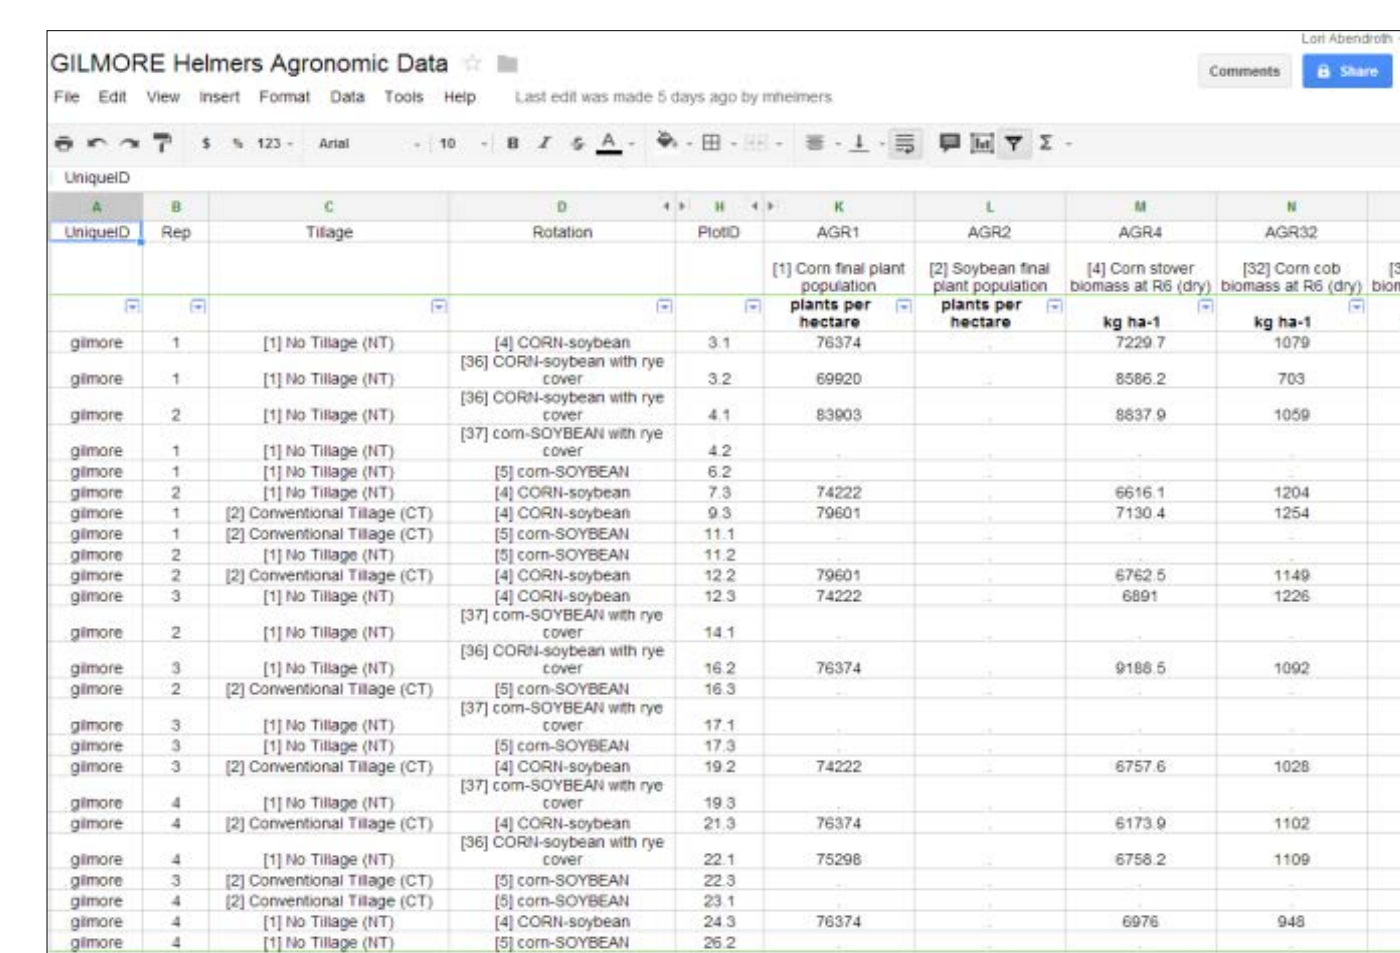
Lori Abendroth

GILMORE Helmers Agronomic Data

Comments Share

File Edit View Insert Format Data Tools Help Last edit was made 5 days ago by mhelmers

$ % 123 Arial 10 B I S A Σ

UniqueID

| A | B | C | D | H | K | L | M | N |
|---|---|---|---|---|---|---|---|---|
| UniqueID | Rep | Tillage | Rotation | PlotID | AGR1 | AGR2 | AGR4 | AGR32 |
| | | | | | [1] Corn final plant population | [2] Soybean final plant population | [4] Corn stover biomass at R6 (dry) | [32] Corn cob biomass at R6 (dry) |
| | | | | | plants per hectare | plants per hectare | kg ha-1 | kg ha-1 |
| gilmore | 1 | [1] No Tillage (NT) | [4] CORN-soybean | 3.1 | 76374 | . | 7229.7 | 1079 |
| gilmore | 1 | [1] No Tillage (NT) | [36] CORN-soybean with rye cover | 3.2 | 69920 | . | 8586.2 | 703 |
| gilmore | 2 | [1] No Tillage (NT) | [36] CORN-soybean with rye cover | 4.1 | 83903 | . | 8837.9 | 1059 |
| gilmore | 1 | [1] No Tillage (NT) | [37] corn-SOYBEAN with rye cover | 4.2 | . | . | . | . |
| gilmore | 1 | [1] No Tillage (NT) | [5] corn-SOYBEAN | 6.2 | . | . | . | . |
| gilmore | 2 | [1] No Tillage (NT) | [4] CORN-soybean | 7.3 | 74222 | . | 6616.1 | 1204 |
| gilmore | 1 | [2] Conventional Tillage (CT) | [4] CORN-soybean | 9.3 | 79601 | . | 7130.4 | 1254 |
| gilmore | 1 | [2] Conventional Tillage (CT) | [5] corn-SOYBEAN | 11.1 | . | . | . | . |
| gilmore | 2 | [1] No Tillage (NT) | [5] corn-SOYBEAN | 11.2 | . | . | . | . |
| gilmore | 2 | [2] Conventional Tillage (CT) | [4] CORN-soybean | 12.2 | 79601 | . | 6762.5 | 1149 |
| gilmore | 3 | [1] No Tillage (NT) | [4] CORN-soybean | 12.3 | 74222 | . | 6891 | 1226 |
| gilmore | 2 | [1] No Tillage (NT) | [37] corn-SOYBEAN with rye cover | 14.1 | . | . | . | . |
| gilmore | 3 | [1] No Tillage (NT) | [36] CORN-soybean with rye cover | 16.2 | 76374 | . | 9188.5 | 1092 |
| gilmore | 2 | [2] Conventional Tillage (CT) | [5] corn-SOYBEAN | 16.3 | . | . | . | . |
| gilmore | 3 | [1] No Tillage (NT) | [37] corn-SOYBEAN with rye cover | 17.1 | . | . | . | . |
| gilmore | 3 | [1] No Tillage (NT) | [5] corn-SOYBEAN | 17.3 | . | . | . | . |
| gilmore | 3 | [2] Conventional Tillage (CT) | [4] CORN-soybean | 19.2 | 74222 | . | 6757.6 | 1028 |
| gilmore | 4 | [1] No Tillage (NT) | [37] corn-SOYBEAN with rye cover | 19.3 | . | . | . | . |
| gilmore | 4 | [2] Conventional Tillage (CT) | [4] CORN-soybean | 21.3 | 76374 | . | 6173.9 | 1102 |
| gilmore | 4 | [1] No Tillage (NT) | [36] CORN-soybean with rye cover | 22.1 | 75298 | . | 6758.2 | 1109 |
| gilmore | 3 | [2] Conventional Tillage (CT) | [5] corn-SOYBEAN | 22.3 | . | . | . | . |
| gilmore | 4 | [2] Conventional Tillage (CT) | [5] corn-SOYBEAN | 23.1 | . | . | . | . |
| gilmore | 4 | [1] No Tillage (NT) | [4] CORN-soybean | 24.3 | 76374 | . | 6976 | 948 |
| gilmore | 4 | [1] No Tillage (NT) | [5] corn-SOYBEAN | 26.2 | . | . | . | . |